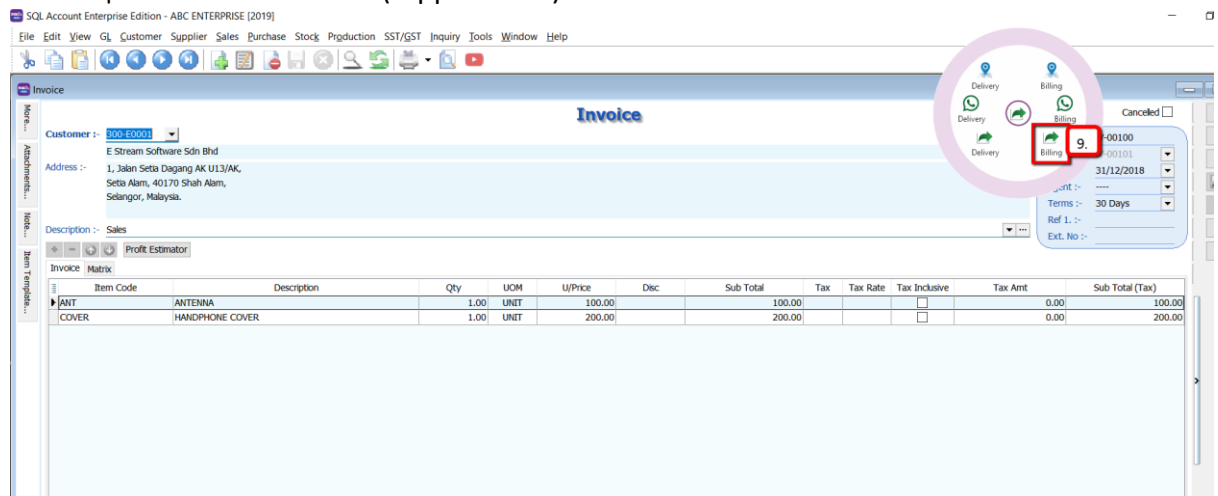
SQL Account Enterprise Edition - ABC ENTERPRISE [2019]

File Edit View GL Customer Supplier Sales Purchase Stock Production SST/GST Inquiry Tools Window Help

Invoice

More... Attachments... Note... Item Template...

Invoice

Customer :- 300-E0001
E Stream Software Sdn Bhd

Address :- 1, Jalan Setia Dagang AK U13/AK, Setia Alam, 40170 Shah Alam, Selangor, Malaysia.

Description :- Sales

Profit Estimator

Invoice Matrix

Delivery Billing
Delivery Billing
Delivery Billing 9.

Cancelled

-00100
-00101
31/12/2018
gent :- ----
Terms :- 30 Days
Ref 1. :-
Ext. No :-

| Item Code | Description | Qty | UOM | U/Price | Disc | Sub Total | Tax | Tax Rate | Tax Inclusive | Tax Amt | Sub Total (Tax) |
|---|---|---|---|---|---|---|---|---|---|---|---|
| ANT | ANTENNA | 1.00 | UNIT | 100.00 | | 100.00 | | | | 0.00 | 100.00 |
| COVER | HANDPHONE COVER | 1.00 | UNIT | 200.00 | | 200.00 | | | | 0.00 | 200.00 |